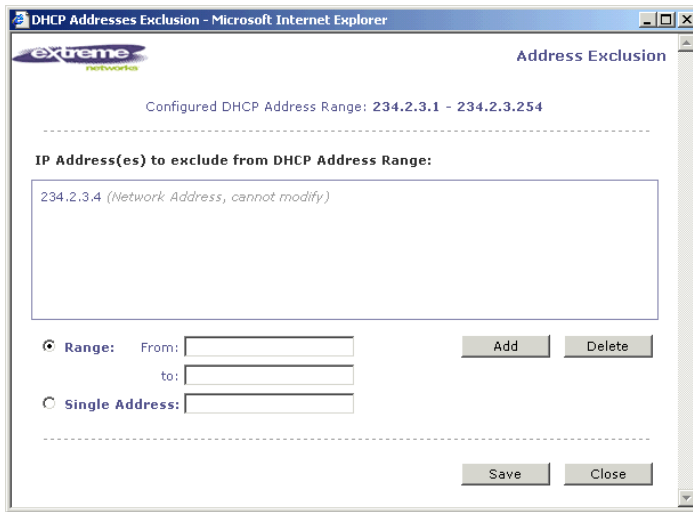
DHCP Addresses Exclusion - Microsoft Internet Explorer

extreme networks

Address Exclusion

Configured DHCP Address Range: 234.2.3.1 - 234.2.3.254

IP Address(es) to exclude from DHCP Address Range:

234.2.3.4 (Network Address, cannot modify)

Range: From:

to:

Single Address:

Add

Delete

Save

Close